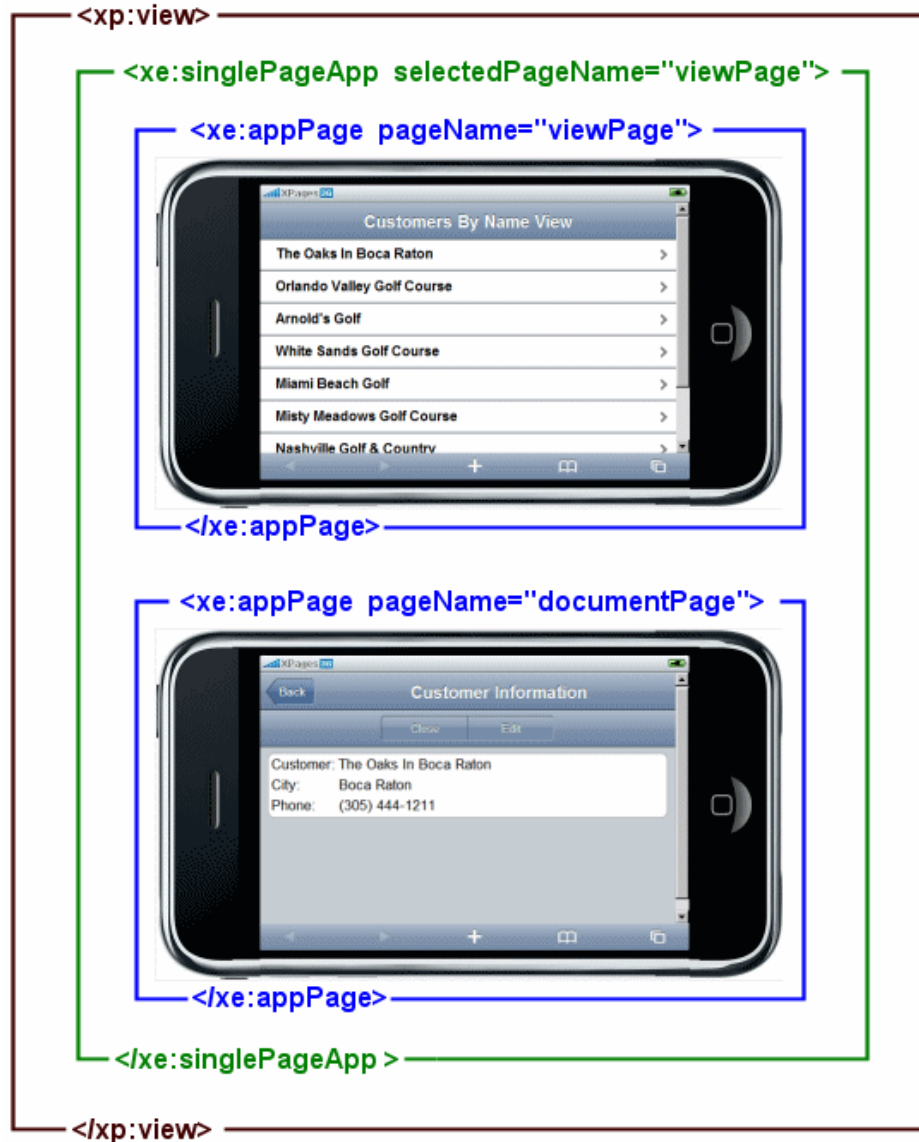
<xp:view>

<xe:singlePageApp selectedPageName="viewPage">

<xe:appPage pageName="viewPage">

XPages 3G

Customers By Name View

The Oaks In Boca Raton

Orlando Valley Golf Course

Arnold's Golf

White Sands Golf Course

Miami Beach Golf

Misty Meadows Golf Course

Nashville Golf & Country

</xe:appPage>

<xe:appPage pageName="documentPage">

XPages 3G

Back

Customer Information

Close

Edit

Customer: The Oaks In Boca Raton

City: Boca Raton

Phone: (305) 444-1211

</xe:appPage>

</xe:singlePageApp >

</xp:view>